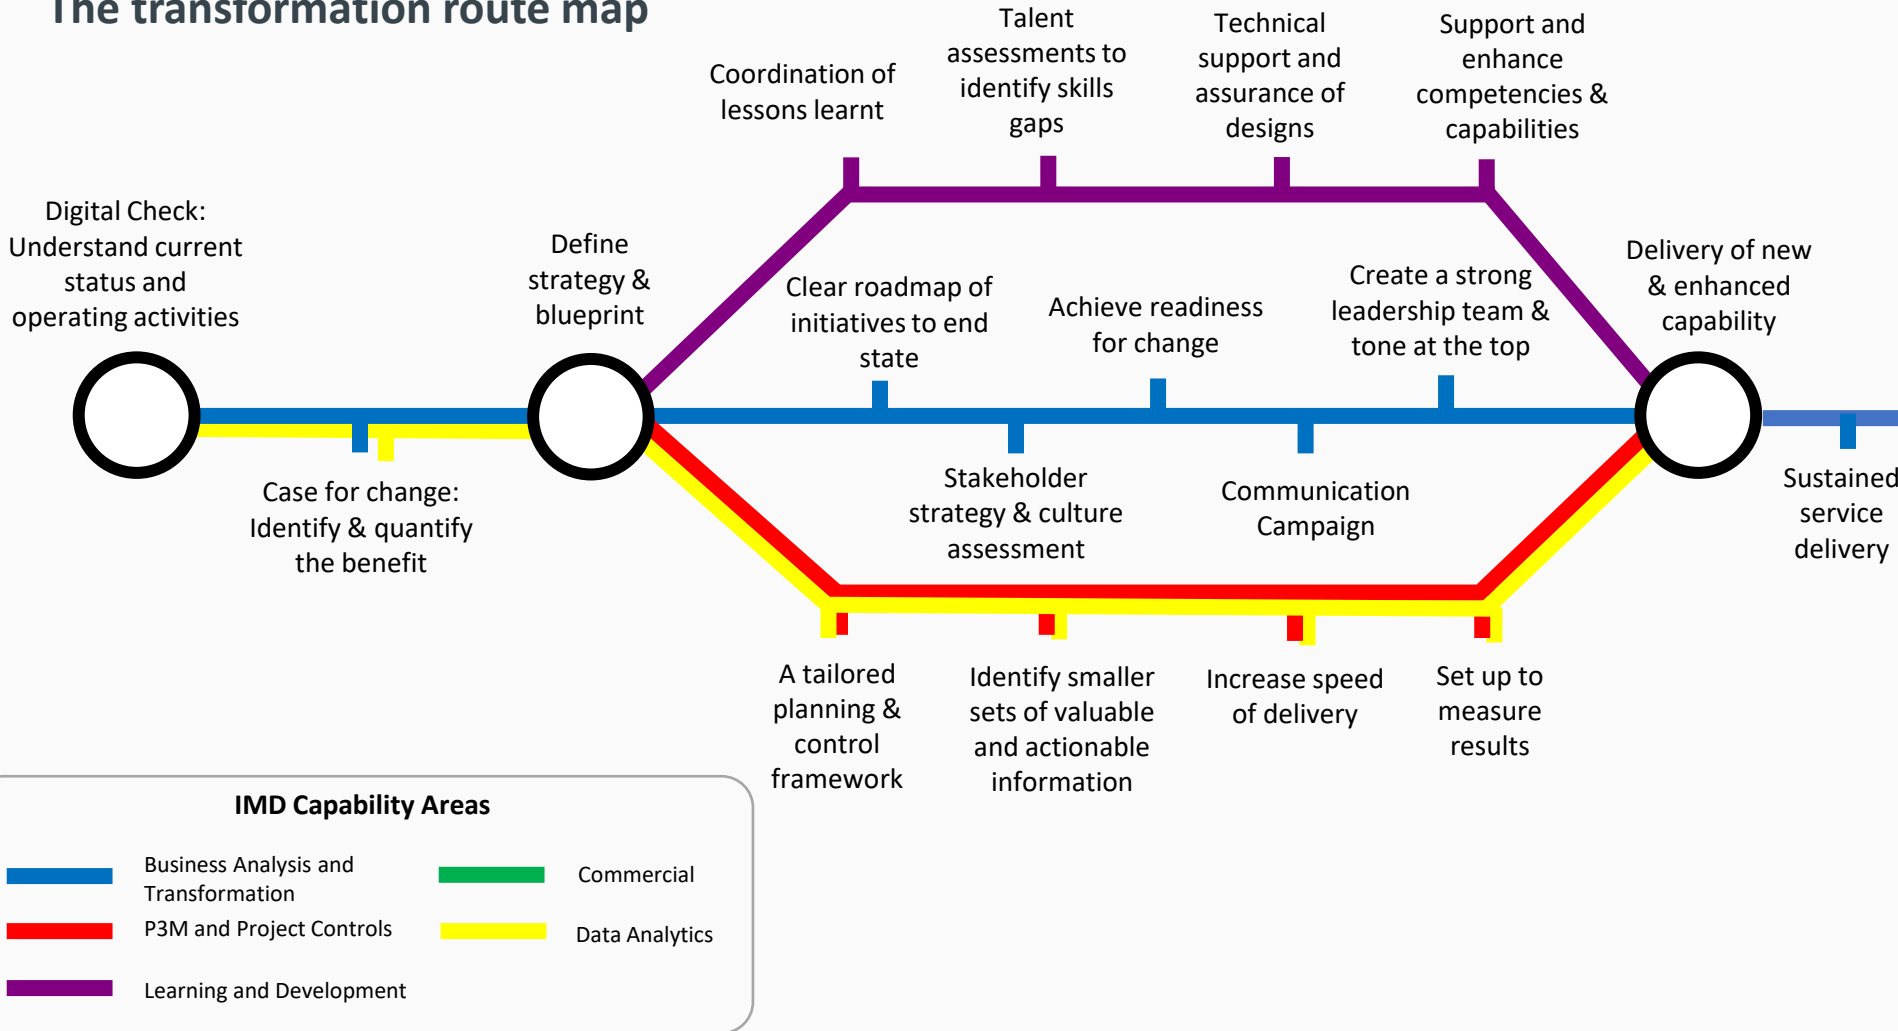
The transformation route map

Coordination of lessons learnt

Talent assessments to identify skills gaps

Technical support and assurance of designs

Support and enhance competencies & capabilities

Digital Check: Understand current status and operating activities

Define strategy & blueprint

Clear roadmap of initiatives to end state

Achieve readiness for change

Create a strong leadership team & tone at the top

Delivery of new & enhanced capability

Case for change: Identify & quantify the benefit

Stakeholder strategy & culture assessment

Communication Campaign

Sustained service delivery

A tailored planning & control framework

Identify smaller sets of valuable and actionable information

Increase speed of delivery

Set up to measure results

IMD Capability Areas

Business Analysis and Transformation

Commercial

P3M and Project Controls

Data Analytics

Learning and Development